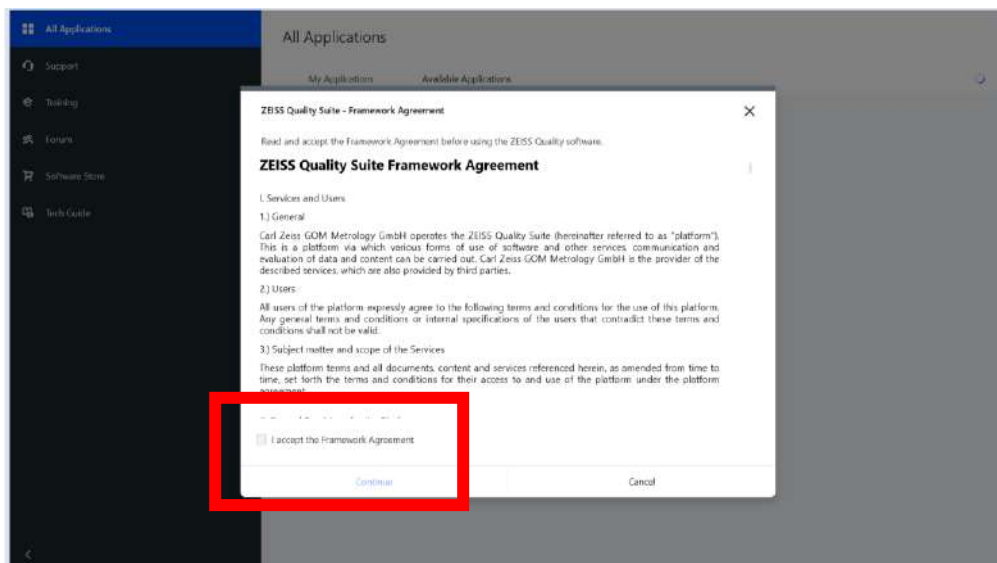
All Applications
Support
Training
Forum
Software Store
Tech Guide

All Applications

My Applications
Available Applications

ZEISS Quality Suite - Framework Agreement

Read and accept the Framework Agreement before using the ZEISS Quality software.

ZEISS Quality Suite Framework Agreement

I. Services and Users

1.) General

Carl Zeiss GOM Metrology GmbH operates the ZEISS Quality Suite (hereinafter referred to as "platform"). This is a platform via which various forms of use of software and other services, communication and evaluation of data and content can be carried out. Carl Zeiss GOM Metrology GmbH is the provider of the described services, which are also provided by third parties.

2.) Users

All users of the platform expressly agree to the following terms and conditions for the use of this platform. Any general terms and conditions or internal specifications of the users that contradict these terms and conditions shall not be valid.

3.) Subject matter and scope of the Services

These platform terms and all documents, content and services referenced herein, as amended from time to time, set forth the terms and conditions for their access to and use of the platform under the platform agreement.

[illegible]

I accept the Framework Agreement

Continue

Cancel